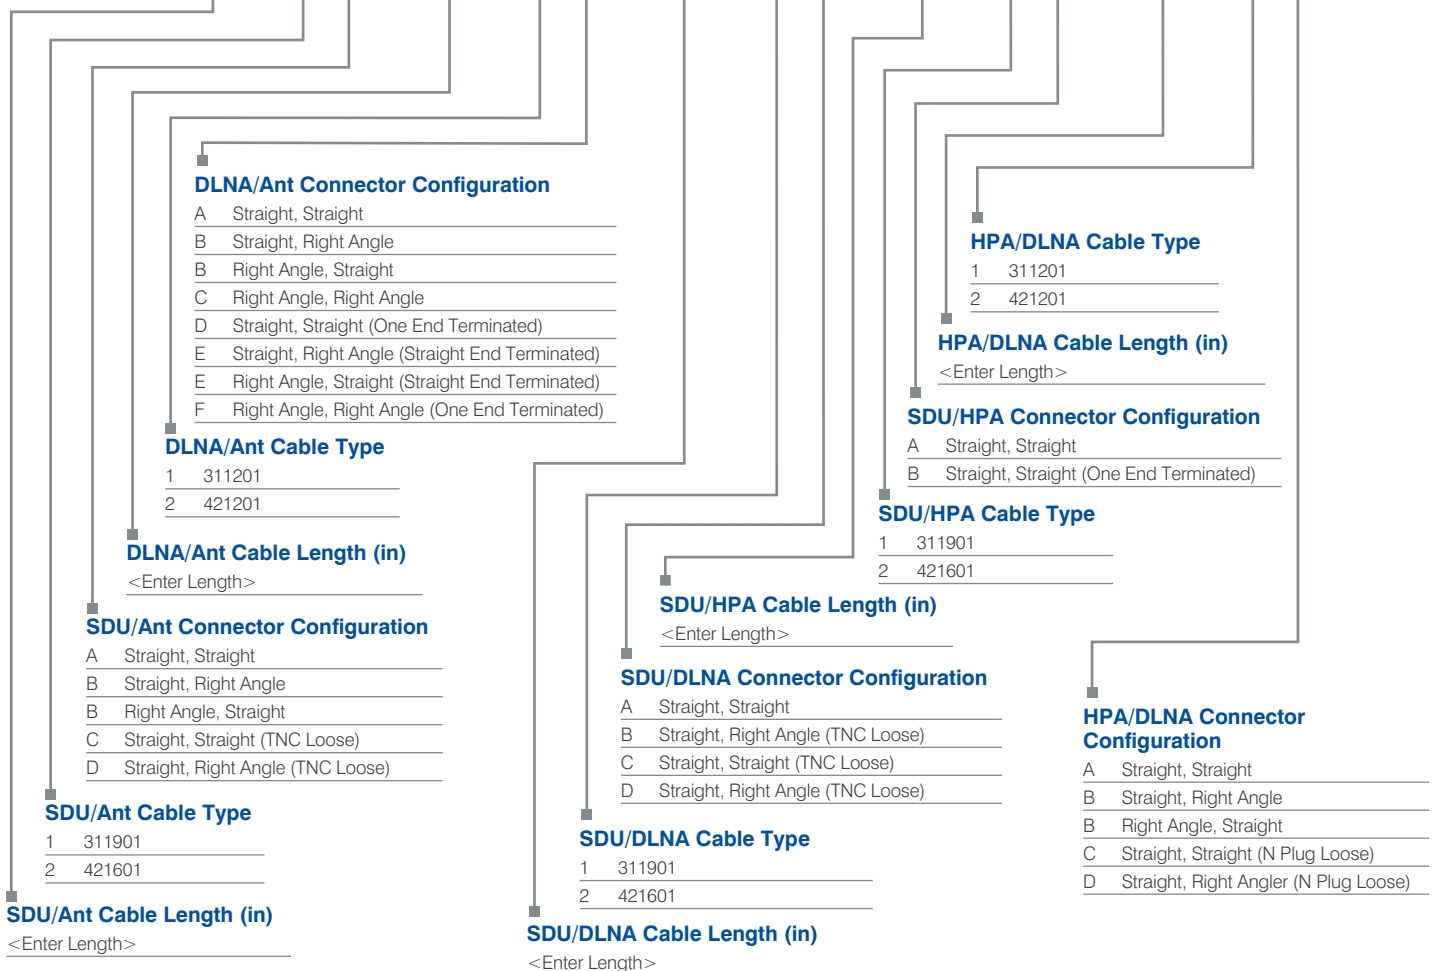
DLNA/Ant Connector Configuration

| | |
|---|---|
| A | Straight, Straight |
| B | Straight, Right Angle |
| B | Right Angle, Straight |
| C | Right Angle, Right Angle |
| D | Straight, Straight (One End Terminated) |
| E | Straight, Right Angle (Straight End Terminated) |
| E | Right Angle, Straight (Straight End Terminated) |
| F | Right Angle, Right Angle (One End Terminated) |

DLNA/Ant Cable Type

| | |
|---|---|
| 1 | 311201 |
| 2 | 421201 |

DLNA/Ant Cable Length (in)

<Enter Length>

SDU/Ant Connector Configuration

| | |
|---|---|
| A | Straight, Straight |
| B | Straight, Right Angle |
| B | Right Angle, Straight |
| C | Straight, Straight (TNC Loose) |
| D | Straight, Right Angle (TNC Loose) |

SDU/Ant Cable Type

| | |
|---|---|
| 1 | 311901 |
| 2 | 421601 |

SDU/Ant Cable Length (in)

<Enter Length>

HPA/DLNA Cable Type

| | |
|---|---|
| 1 | 311201 |
| 2 | 421201 |

HPA/DLNA Cable Length (in)

<Enter Length>

SDU/HPA Connector Configuration

| | |
|---|---|
| A | Straight, Straight |
| B | Straight, Straight (One End Terminated) |

SDU/HPA Cable Type

| | |
|---|---|
| 1 | 311901 |
| 2 | 421601 |

SDU/HPA Cable Length (in)

<Enter Length>

SDU/DLNA Connector Configuration

| | |
|---|---|
| A | Straight, Straight |
| B | Straight, Right Angle (TNC Loose) |
| C | Straight, Straight (TNC Loose) |
| D | Straight, Right Angle (TNC Loose) |

SDU/DLNA Cable Type

| | |
|---|---|
| 1 | 311901 |
| 2 | 421601 |

SDU/DLNA Cable Length (in)

<Enter Length>

HPA/DLNA Connector Configuration

| | |
|---|---|
| A | Straight, Straight |
| B | Straight, Right Angle |
| B | Right Angle, Straight |
| C | Straight, Straight (N Plug Loose) |
| D | Straight, Right Angler (N Plug Loose) |